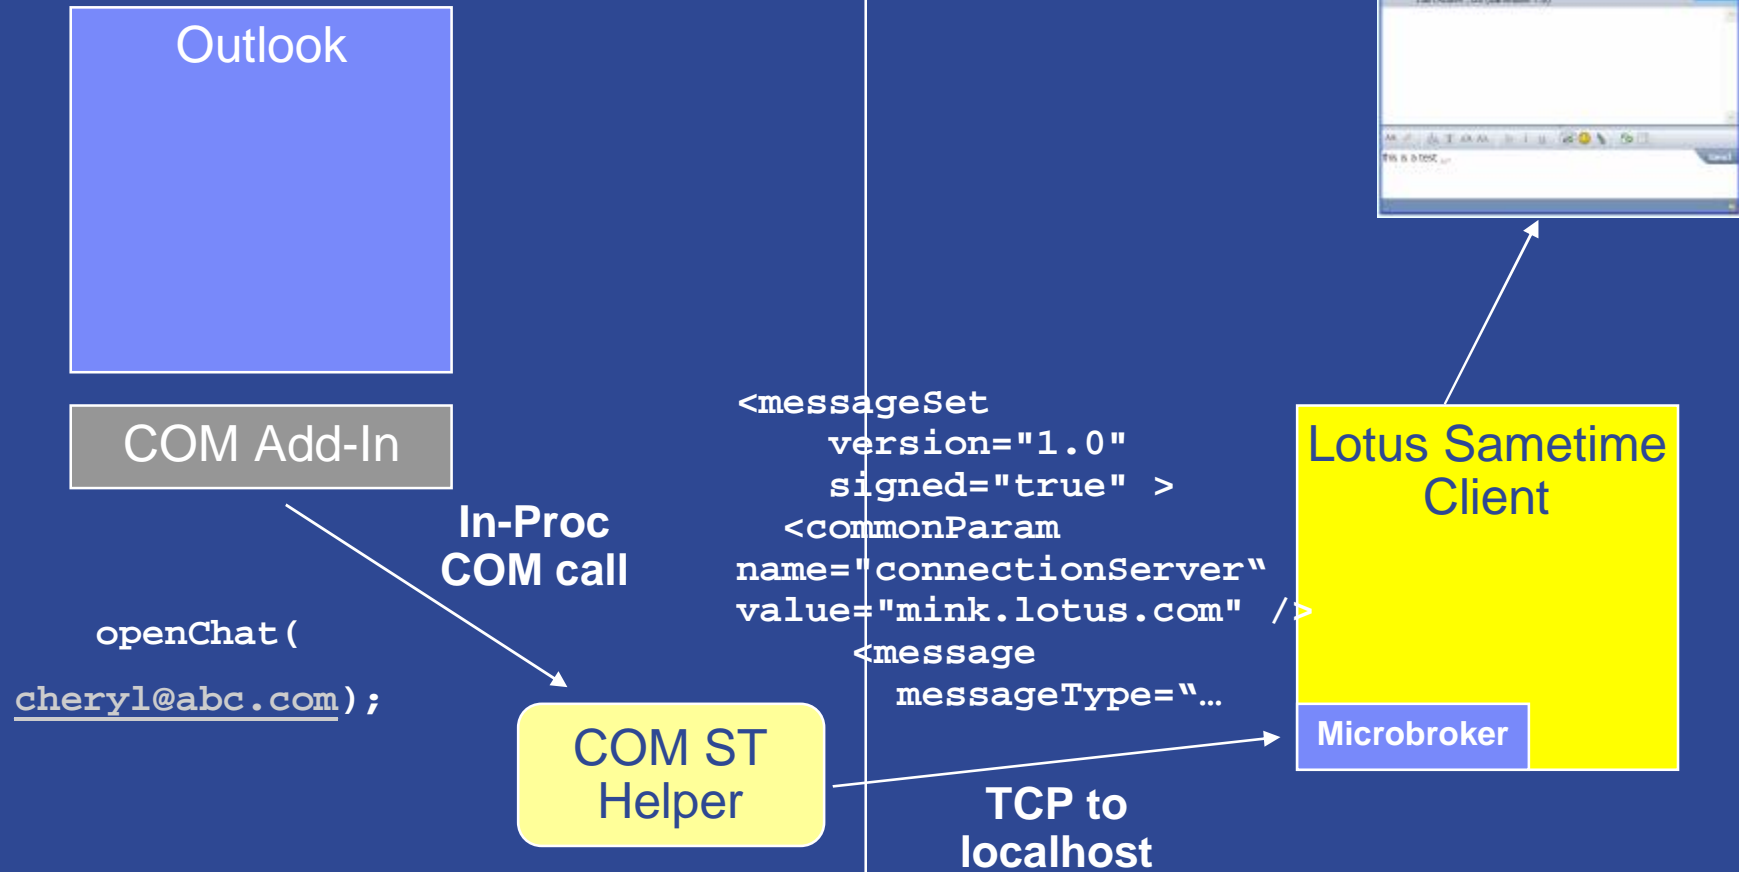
Outlook

COM Add-In

In-Proc
COM call

openChat(
cheryl@abc.com);

COM ST
Helper

<messageSet
version="1.0"
signed="true" >
<commonParam
name="connectionServer“
value="mink.lotus.com" />
<message
messageType=“…

TCP to
localhost

this is a test

Lotus Sametime
Client

Microbroker